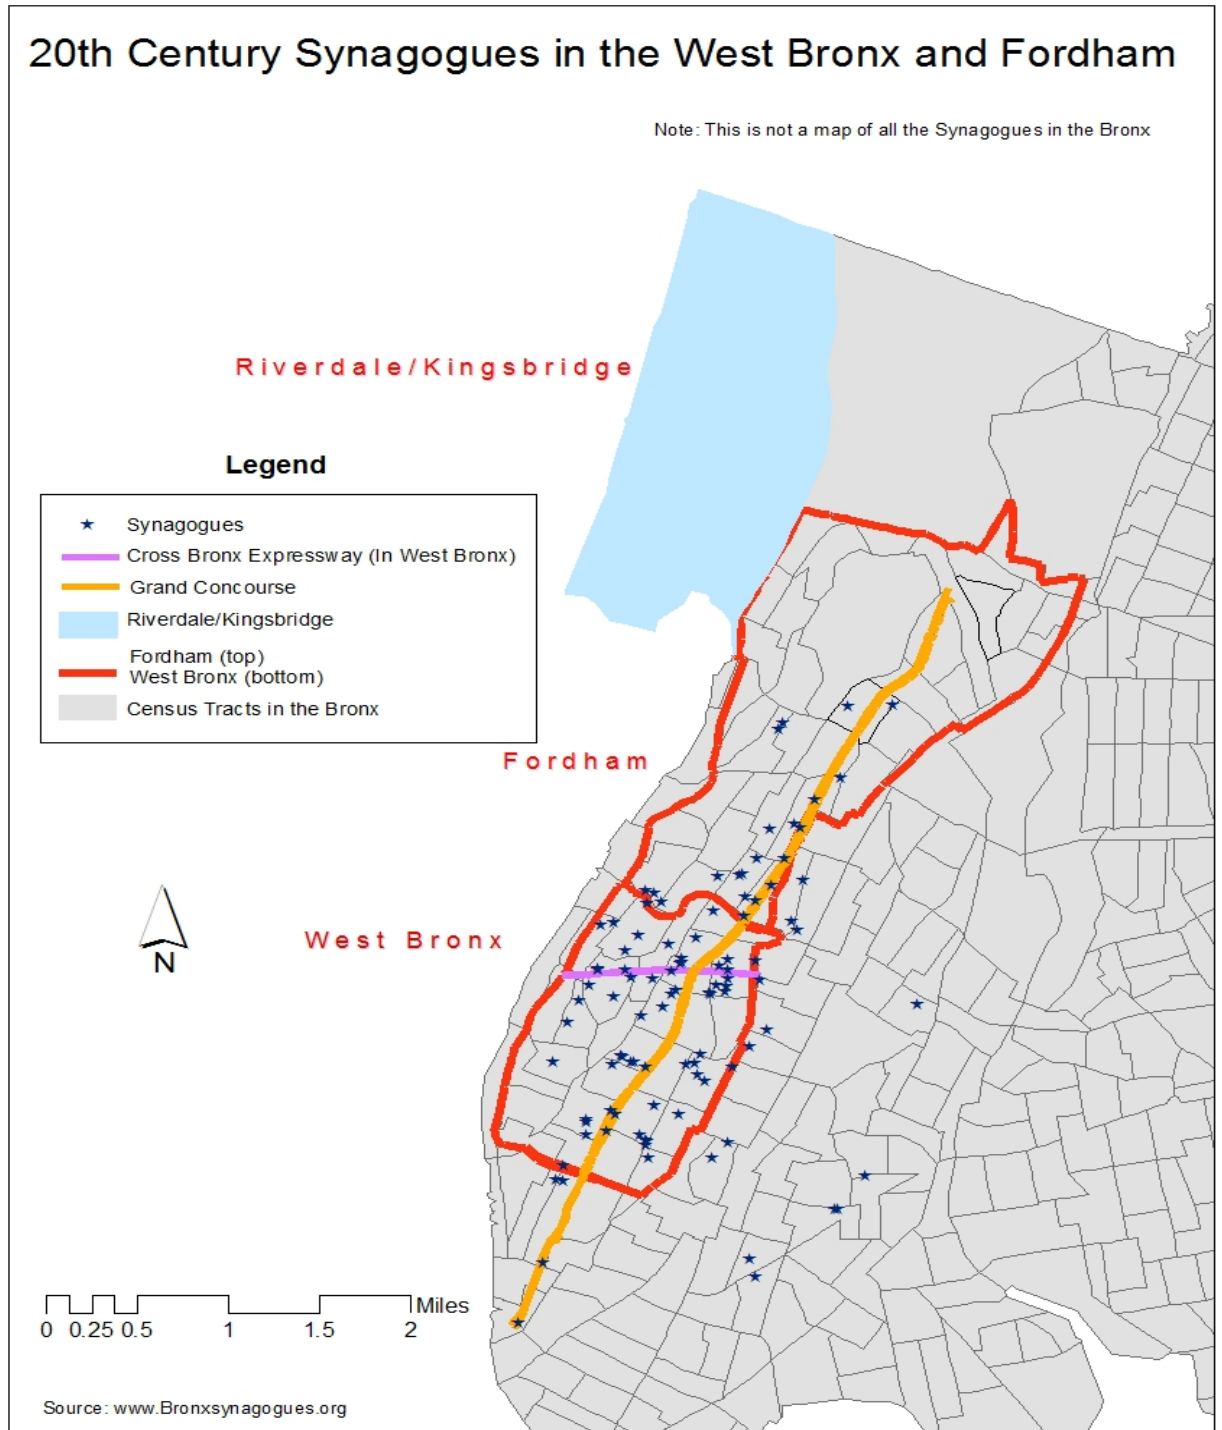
20th Century Synagogues in the West Bronx and Fordham

Note: This is not a map of all the Synagogues in the Bronx

Riverdale/Kingsbridge

Legend

Synagogues
Cross Bronx Expressway (In West Bronx)
Grand Concourse
Riverdale/Kingsbridge
Fordham (top)
West Bronx (bottom)
Census Tracts in the Bronx

Fordham

N

West Bronx

Miles
0 0.25 0.5 1 1.5 2

Source: www.Bronxsynagogues.org